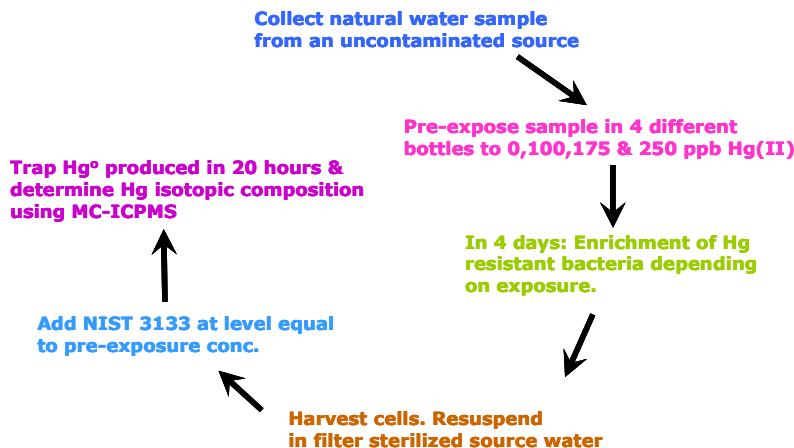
Collect natural water sample from an uncontaminated source

Pre-expose sample in 4 different bottles to 0,100,175 & 250 ppb Hg(II)

In 4 days: Enrichment of Hg resistant bacteria depending on exposure.

Harvest cells. Resuspend in filter sterilized source water

Add NIST 3133 at level equal to pre-exposure conc.

Trap Hg$^o$ produced in 20 hours & determine Hg isotopic composition using MC-ICPMS